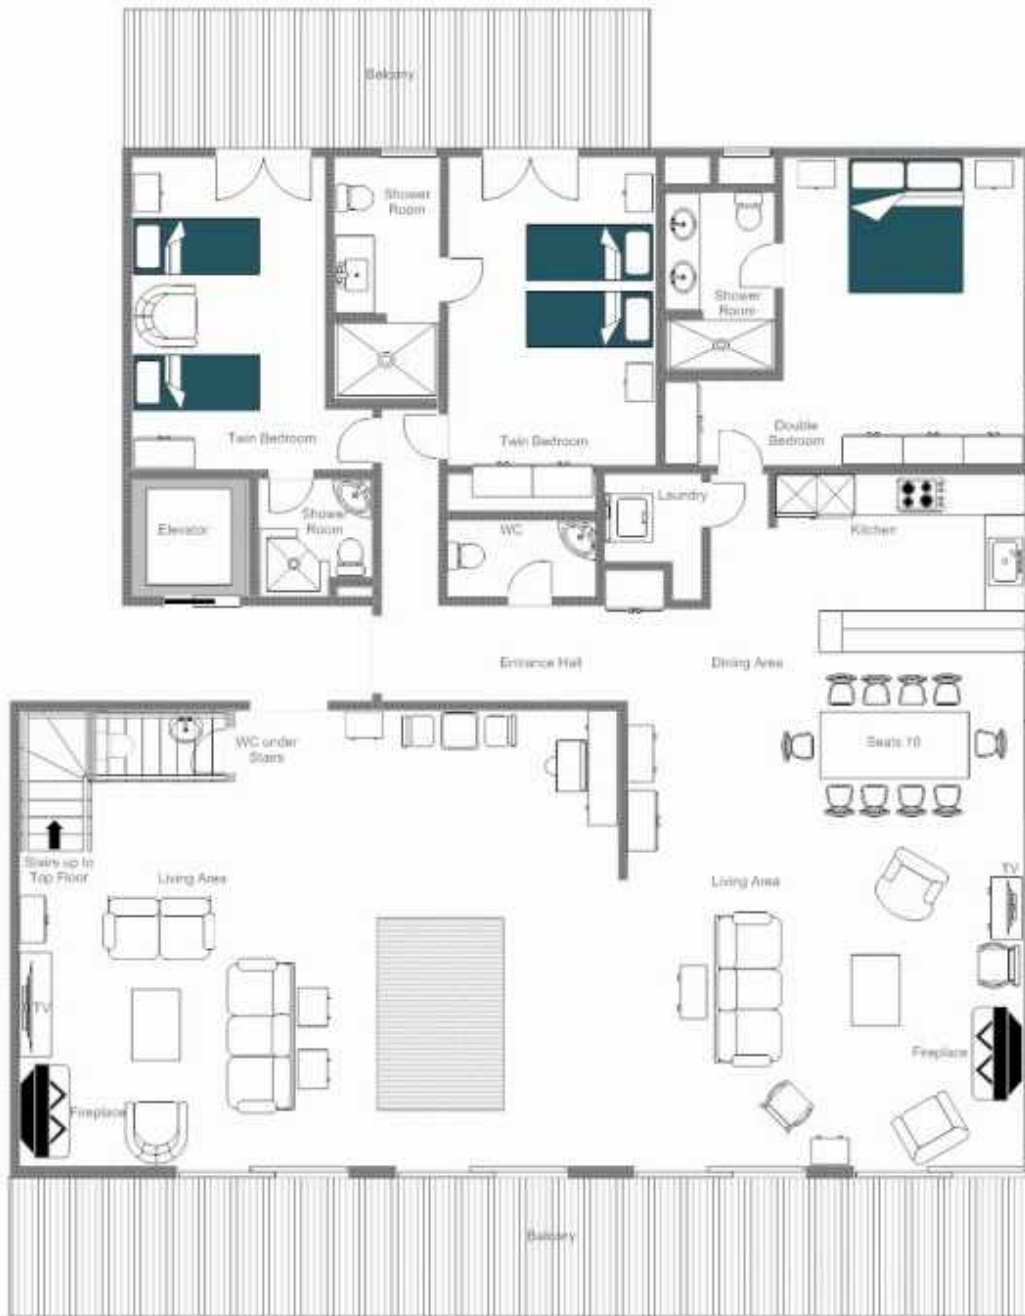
Balcony

Shower Room

Shower Room

Twin Bedroom

Twin Bedroom

Double Bedroom

Elevator

Shower Room

WC

Laundry

Kitchen

Entrance Hall

Dining Area

WC under Stairs

Seats 10

Stairs up to Top Floor

Living Area

Living Area

TV

TV

Fireplace

Fireplace

Balcony